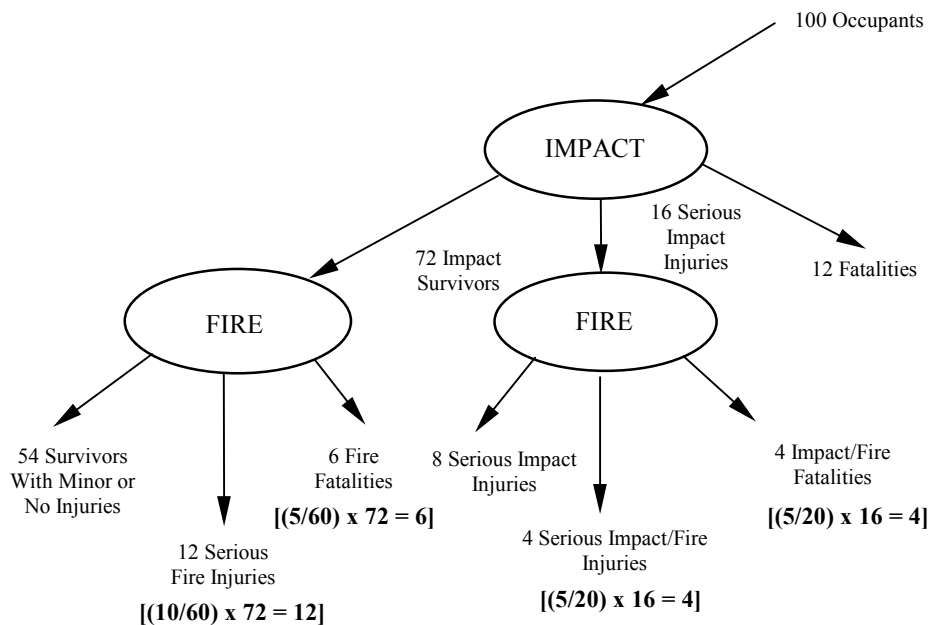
100 Occupants

IMPACT

16 Serious Impact Injuries

72 Impact Survivors

12 Fatalities

FIRE

FIRE

54 Survivors With Minor or No Injuries

12 Serious Fire Injuries

**[(10/60) x 72 = 12]**

6 Fire Fatalities

**[(5/60) x 72 = 6]**

8 Serious Impact Injuries

4 Serious Impact/Fire Injuries

**[(5/20) x 16 = 4]**

4 Impact/Fire Fatalities

**[(5/20) x 16 = 4]**